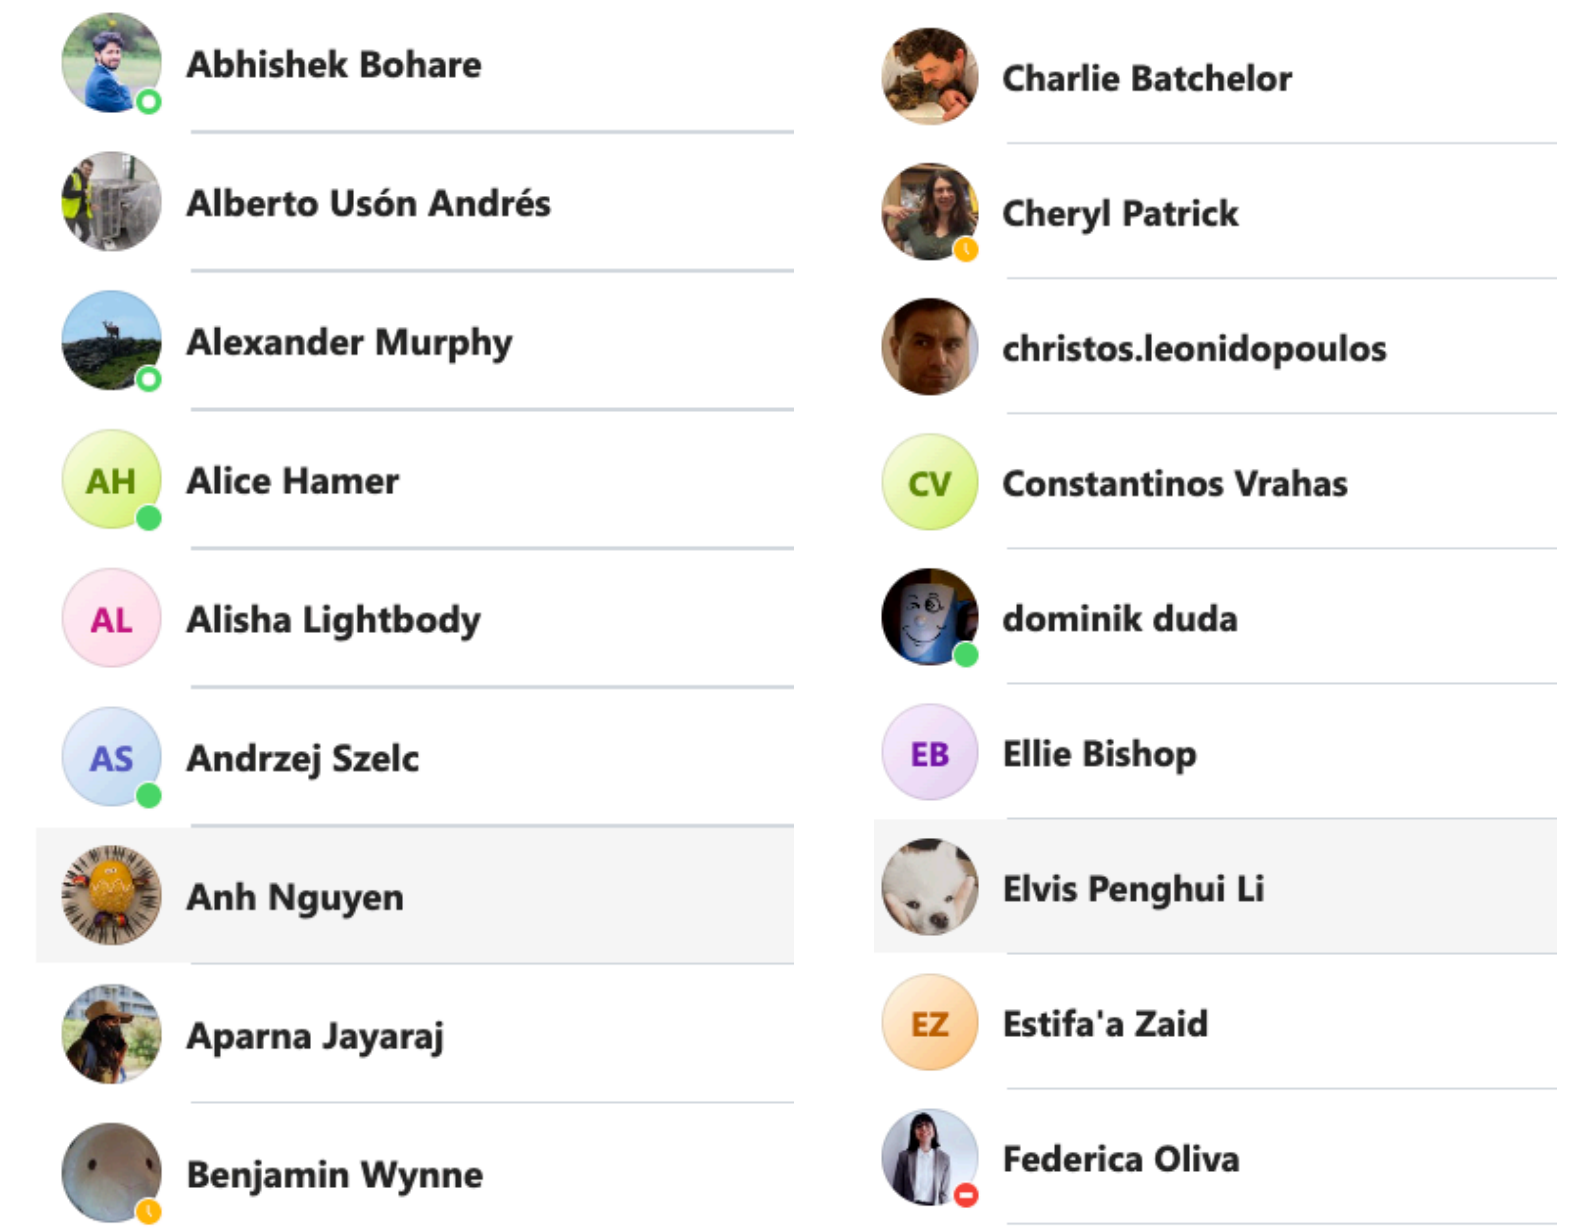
Abhishek Bohare

Alberto Usón Andrés

AH Alice Hamer

Alexander Murphy

AL Alisha Lightbody

AS Andrzej Szelc

Anh Nguyen

Aparna Jayaraj

Benjamin Wynne

Charlie Batchelor

Cheryl Patrick

christos.leonidopoulos

CV Constantinos Vrahas

dominik duda

EB Ellie Bishop

Elvis Penghui Li

EZ Estifa'a Zaid

Federica Oliva